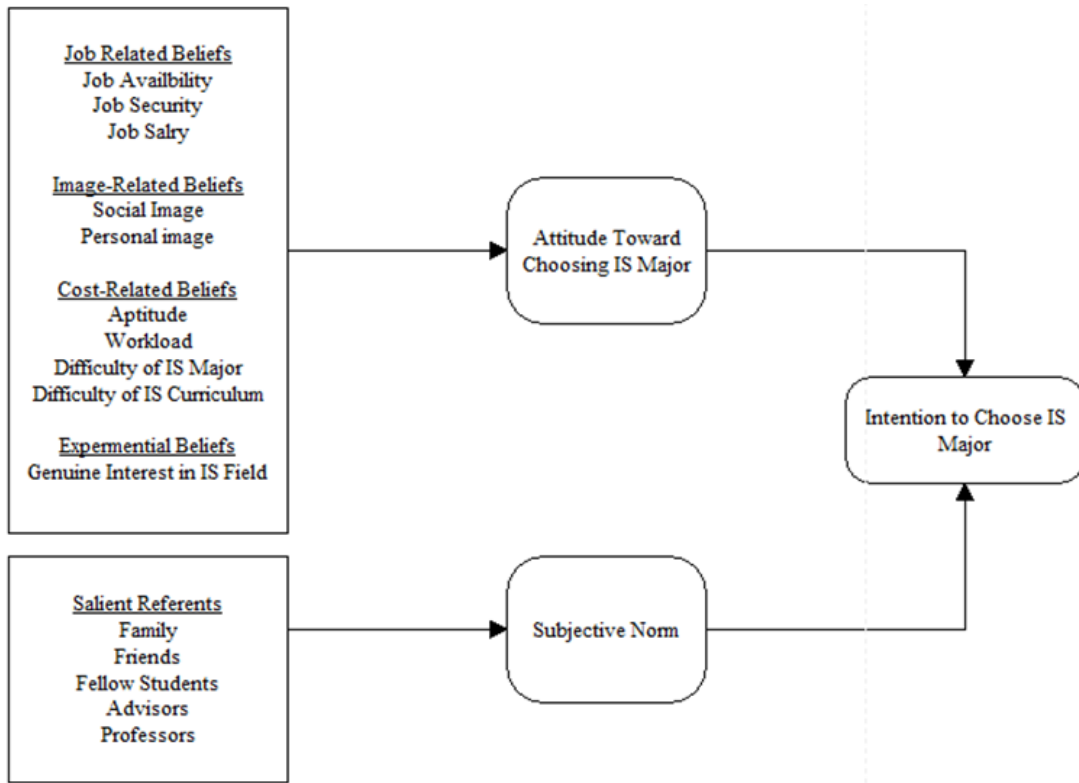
Job Related Beliefs
Job Availbility
Job Security
Job Salry

Image-Related Beliefs
Social Image
Personal image

Cost-Related Beliefs
Aptitude
Workload
Difficulty of IS Major
Difficulty of IS Curriculum

Expermential Beliefs
Genuine Interest in IS Field

Attitude Toward Choosing IS Major

Intention to Choose IS Major

Salient Referents
Family
Friends
Fellow Students
Advisors
Professors

Subjective Norm